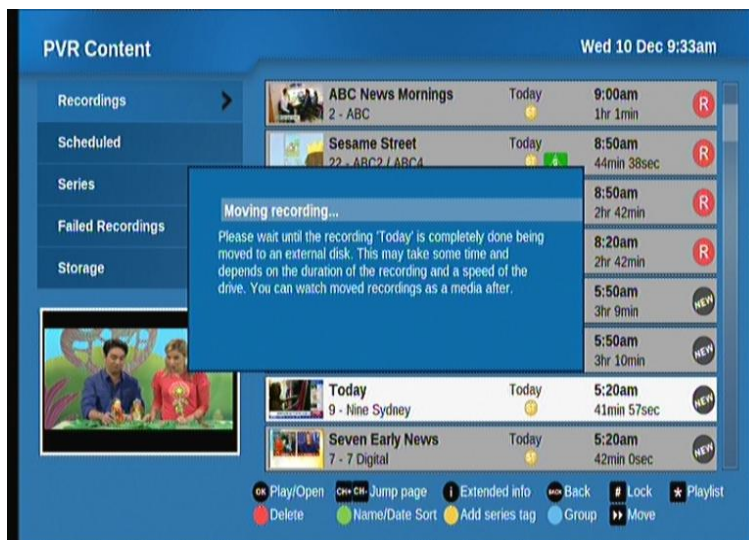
PVR Content

Wed 10 Dec 9:33am

Recordings

Scheduled

Series

Failed Recordings

Storage

ABC News Mornings
2 - ABC
Today
9:00am
1hr 1min
R

Sesame Street
22 - ABC2 / ABC4
Today
8:50am
44min 38sec
R

8:50am
2hr 42min
R

8:20am
2hr 42min
R

5:50am
3hr 9min
NEW

5:50am
3hr 10min
NEW

Moving recording...

Please wait until the recording 'Today' is completely done being moved to an external disk. This may take some time and depends on the duration of the recording and a speed of the drive. You can watch moved recordings as a media after.

Today
9 - Nine Sydney
Today
5:20am
41min 57sec
NEW

Seven Early News
7 - 7 Digital
Today
5:20am
42min 0sec
NEW

OK Play/Open
CH+ CH- Jump page
i Extended info
BACK Back
# Lock
* Playlist
Delete
Name/Date Sort
Add series tag
Group
Move